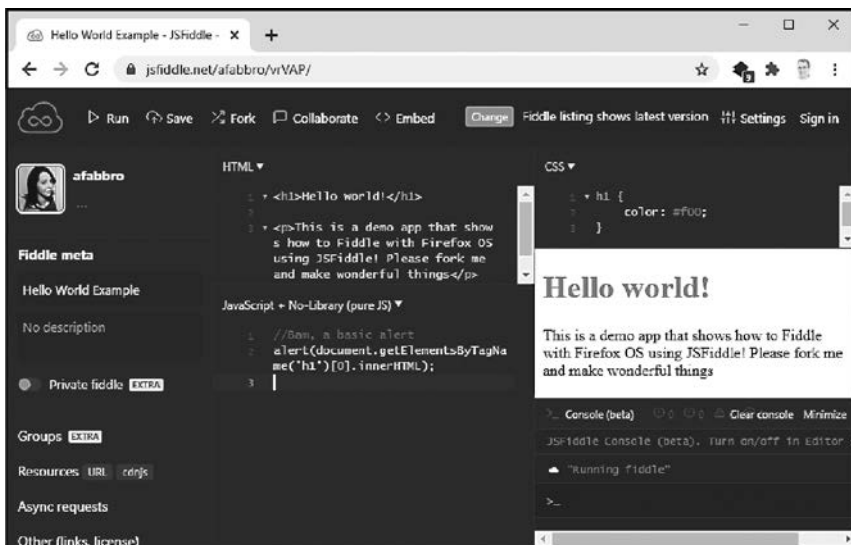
Hello World Example - JSFiddle - ×
+
jsfiddle.net/afabbro/vrVAP/

Run Save Fork Collaborate <> Embed Change Fiddle listing shows latest version Settings Sign in

afabbro
...

Fiddle meta
Hello World Example
No description
Private fiddle EXTRA
Groups EXTRA
Resources URL cdnjs
Async requests
Other (links, license)

HTML ▾
1 <h1>Hello world!</h1>
2 <p>This is a demo app that shows how to Fiddle with Firefox OS using JSFiddle! Please fork me and make wonderful things</p>

JavaScript + No-Library (pure JS) ▾
1 //Bam, a basic alert
2 alert(document.getElementsByTagName('h1')[0].innerHTML);
3

CSS ▾
1 h1 {
2 color: #f00;
3 }

Hello world!

This is a demo app that shows how to Fiddle with Firefox OS using JSFiddle! Please fork me and make wonderful things

Console (beta) 0 0 Clear console Minimize
JSFiddle Console (beta). Turn on/off in Editor
"Running fiddle"
>_